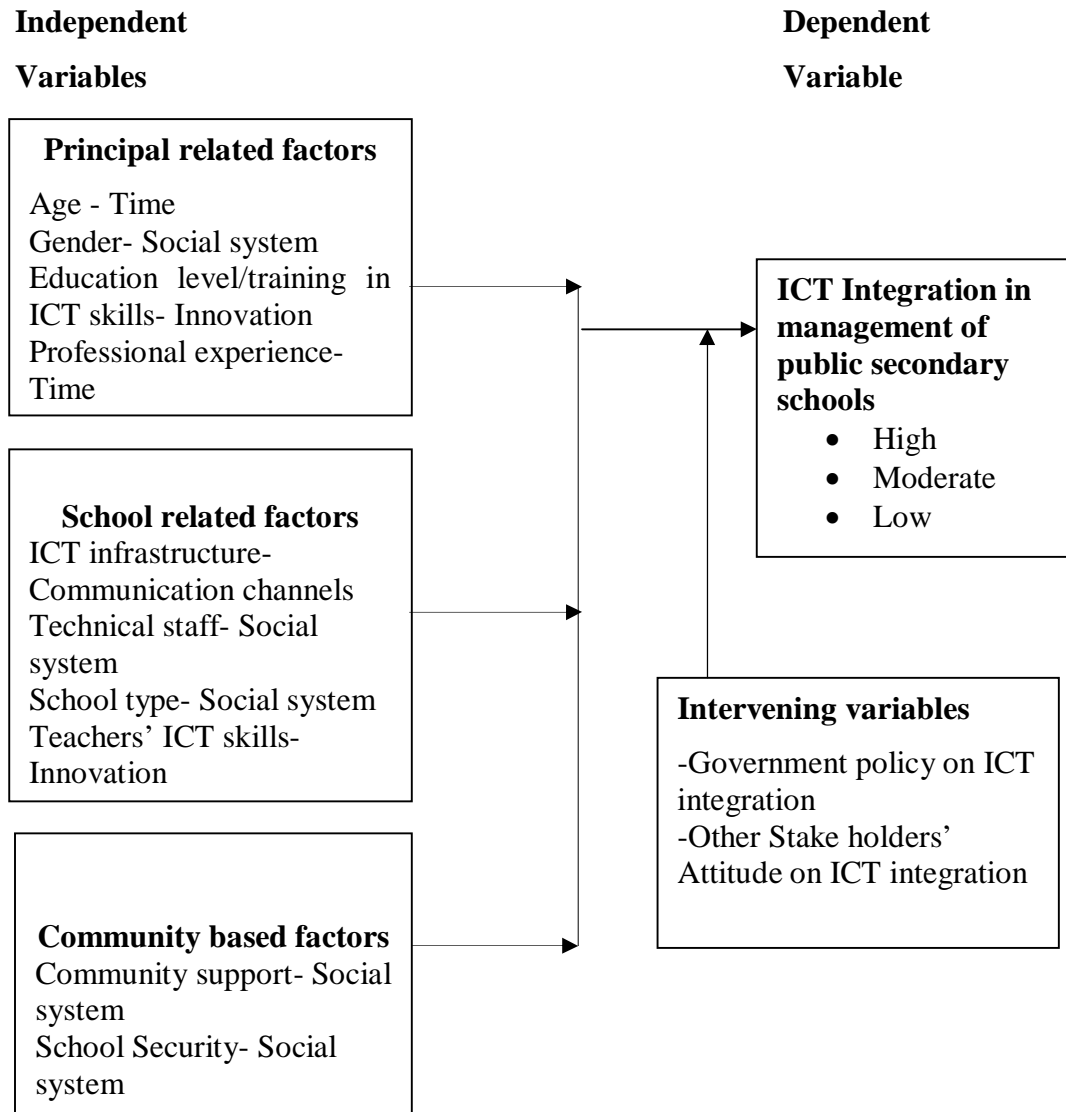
Independent Variables

Dependent Variable

Principal related factors
Age - Time
Gender- Social system
Education level/training in ICT skills- Innovation
Professional experience- Time

School related factors
ICT infrastructure- Communication channels
Technical staff- Social system
School type- Social system
Teachers' ICT skills- Innovation

Community based factors
Community support- Social system
School Security- Social system

ICT Integration in management of public secondary schools
• High
• Moderate
• Low

Intervening variables
-Government policy on ICT integration
-Other Stake holders' Attitude on ICT integration